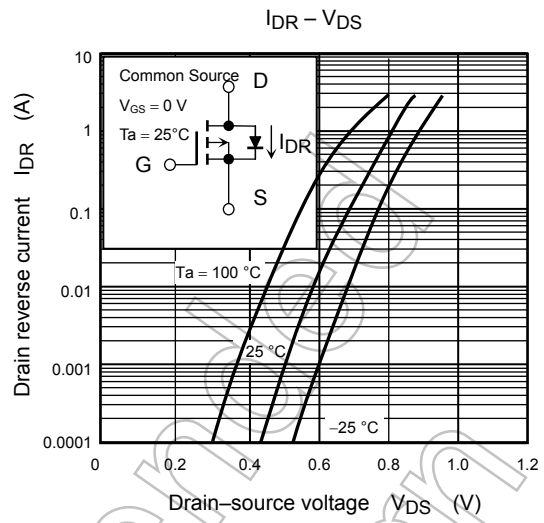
$I_{DR} – V_{DS}$

Common Source
$V_{GS} = 0$ V
Ta = 25°C

D
G
S
$I_{DR}$

Ta = 100 °C
25 °C
−25 °C

10
1
0.1
0.01
0.001
0.0001

0
0.2
0.4
0.6
0.8
1.0
1.2

Drain reverse current $I_{DR}$ (A)

Drain–source voltage $V_{DS}$ (V)